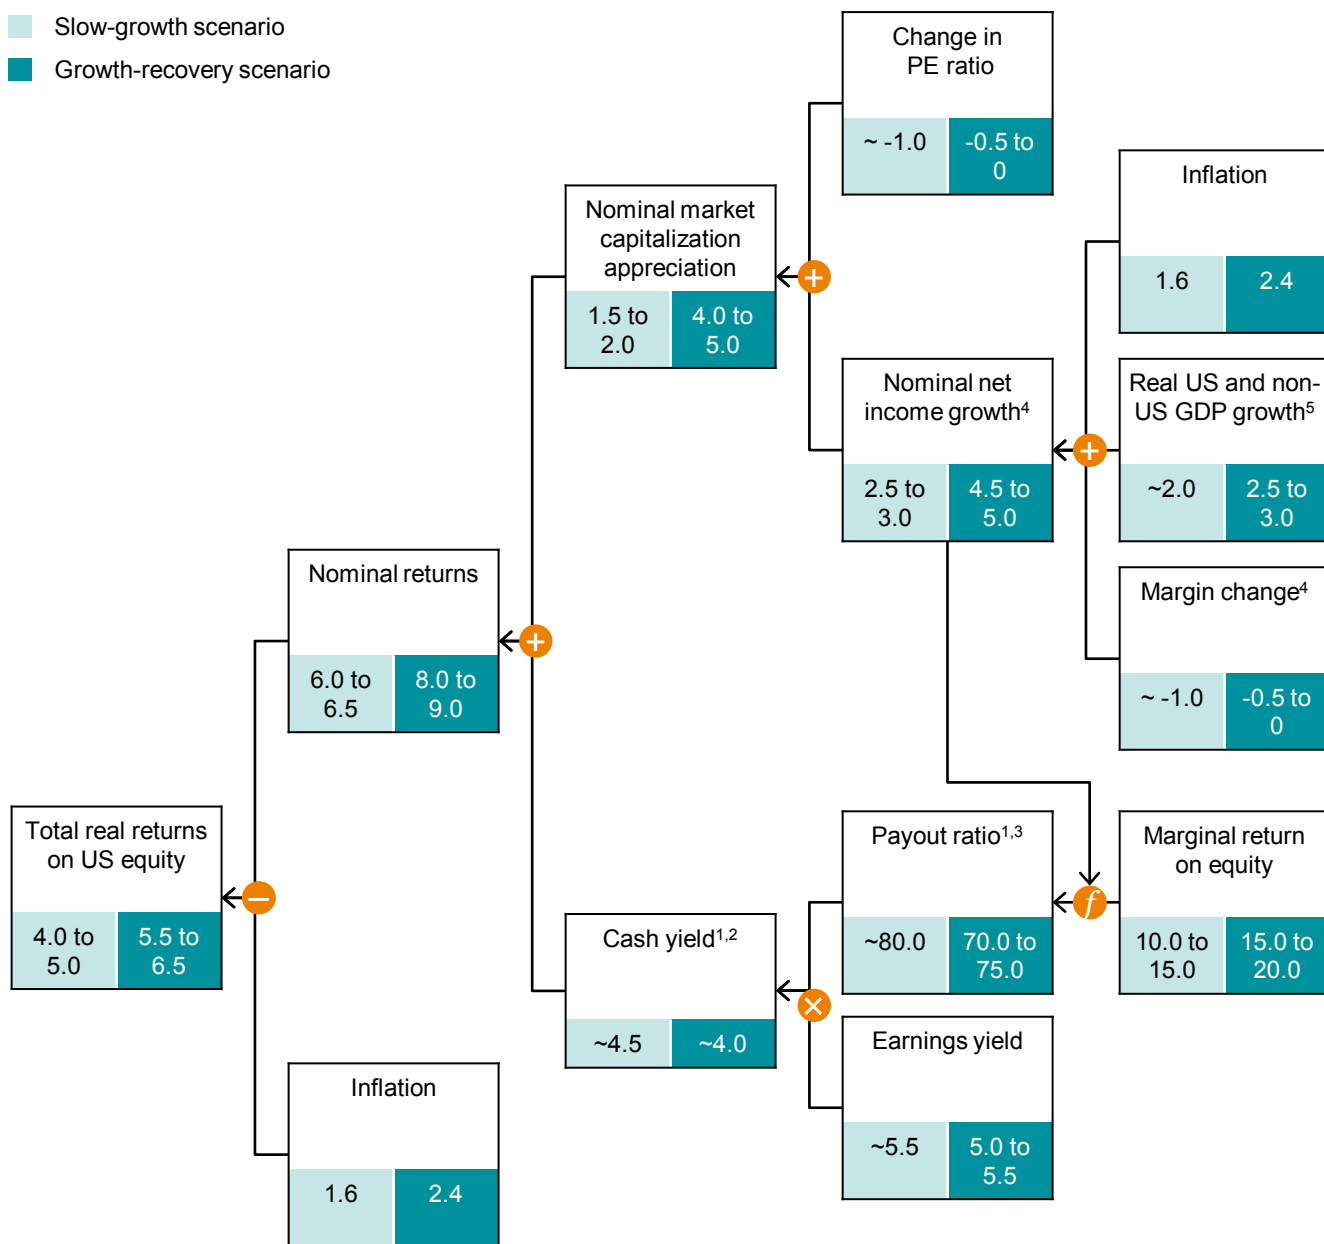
Slow-growth scenario

Growth-recovery scenario

Change in PE ratio

~ -1.0 | -0.5 to 0

Inflation

1.6 | 2.4

Nominal market capitalization appreciation

1.5 to 2.0 | 4.0 to 5.0

Nominal net income growth$^4$

2.5 to 3.0 | 4.5 to 5.0

Real US and non-US GDP growth$^5$

~2.0 | 2.5 to 3.0

Margin change$^4$

~ -1.0 | -0.5 to 0

Nominal returns

6.0 to 6.5 | 8.0 to 9.0

Total real returns on US equity

4.0 to 5.0 | 5.5 to 6.5

Payout ratio$^{1,3}$

~80.0 | 70.0 to 75.0

Marginal return on equity

10.0 to 15.0 | 15.0 to 20.0

Cash yield$^{1,2}$

~4.5 | ~4.0

Earnings yield

~5.5 | 5.0 to 5.5

Inflation

1.6 | 2.4